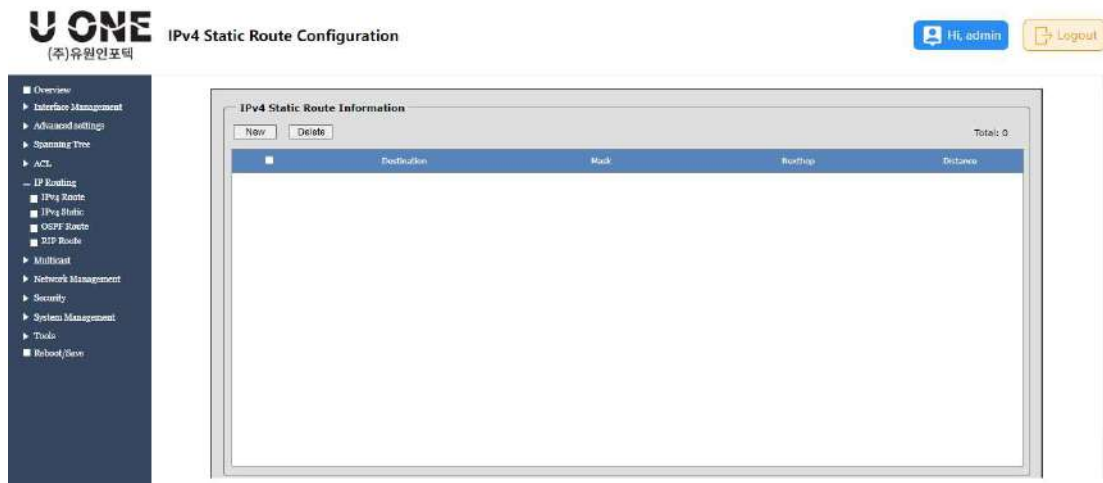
U ONE
(주)유원인포텍

IPv4 Static Route Configuration

Hi, admin

Logout

Overview
Interface Management
Advanced settings
Spanning Tree
ACL
IP Routing
IPv4 Route
IPv4 Static
OSPF Route
RIP Route
Multicast
Network Management
Security
System Management
Tools
Reboot/Save

IPv4 Static Route Information

New Delete

Total: 0

| | Destination | Mask | Nexthop | Distance |
|---|---|---|---|---|